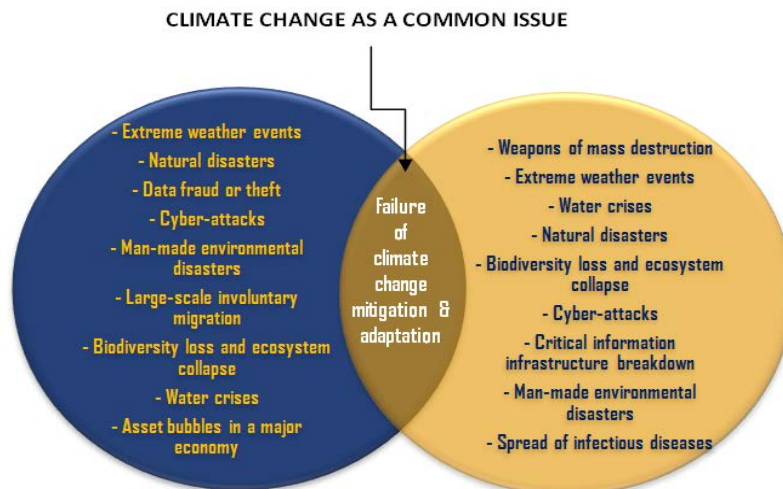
CLIMATE CHANGE AS A COMMON ISSUE

- Extreme weather events
- Natural disasters
- Data fraud or theft
- Cyber-attacks
- Man-made environmental disasters
- Large-scale involuntary migration
- Biodiversity loss and ecosystem collapse
- Water crises
- Asset bubbles in a major economy

Failure of climate change mitigation & adaptation

- Weapons of mass destruction
- Extreme weather events
- Water crises
- Natural disasters
- Biodiversity loss and ecosystem collapse
- Cyber-attacks
- Critical information infrastructure breakdown
- Man-made environmental disasters
- Spread of infectious diseases